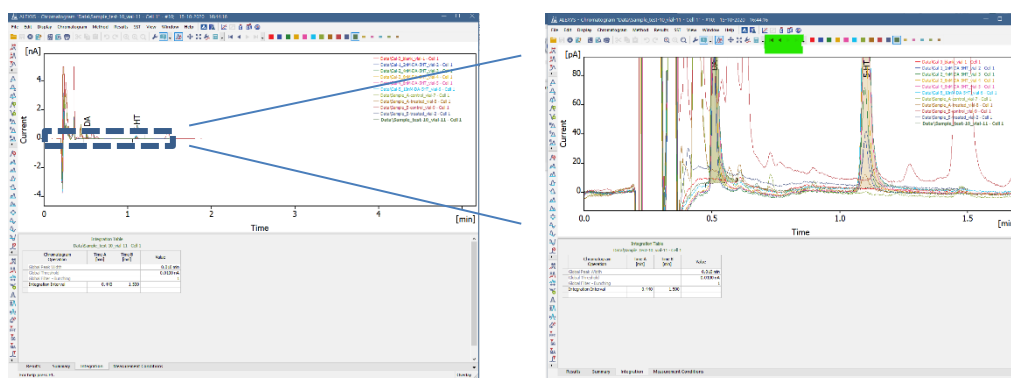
File Edit Display Chromatogram Method Results Tools SST View Window Help

[nA]

4

2

0

-2

-4

Current

DA

5-HT

0 1 2 3 4 [min]

Time

Data\Cal 1_blank_vial 1 - Cell 1
Data\Cal 2_5HT+DA 5HT_vial 2 - Cell 1
Data\Cal 3_5HT+DA 5HT_vial 3 - Cell 1
Data\Cal 4_5HT+DA 5HT_vial 4 - Cell 1
Data\Cal 5_5HT+DA 5HT_vial 5 - Cell 1
Data\Cal 6_5HT+DA 5HT_vial 6 - Cell 1
Data\Sample_A control_vial 7 - Cell 1
Data\Sample_A treated_vial 8 - Cell 1
Data\Sample_B control_vial 9 - Cell 1
Data\Sample_B treated_vial 10 - Cell 1
Data\Sample_test-10_vial 11 - Cell 1

Integration Table

| Chromatogram Operation | Time A [min] | Time B [min] | Value |
|---|---|---|---|
| Slow Peak Width | | | 0.2 [min] |
| Slow Threshold | | | 0.0100 nA |
| Slow Filter - Leveling | | | |
| Integration Interval | 0.490 | 1.550 | |

Results Summary Integration Measurement Conditions

File Edit Display Chromatogram Method Results SST View Window Help

[pA]

Current

DA

5-HT

0.0 0.5 1.0 1.5

Time

Integration Table

| Chromatogram Operation | Time A [min] | Time B [min] | Value |
|---|---|---|---|
| Slow Peak Width | | | 0.2 [min] |
| Slow Threshold | | | 0.0100 nA |
| Slow Filter - Leveling | | | |
| Integration Interval | 0.490 | 1.550 | |

Results Summary Integration Measurement Conditions